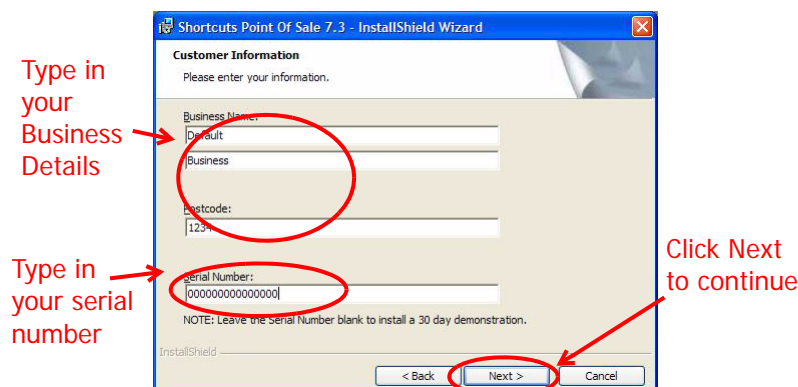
Shortcuts Point Of Sale 7.3 - InstallShield Wizard

Customer Information

Please enter your information.

Type in your Business Details

Business Name:

Default

Business

Postcode:

1234

Type in your serial number

Serial Number:

000000000000000

Click Next to continue

NOTE: Leave the Serial Number blank to install a 30 day demonstration.

InstallShield

< Back

Next >

Cancel